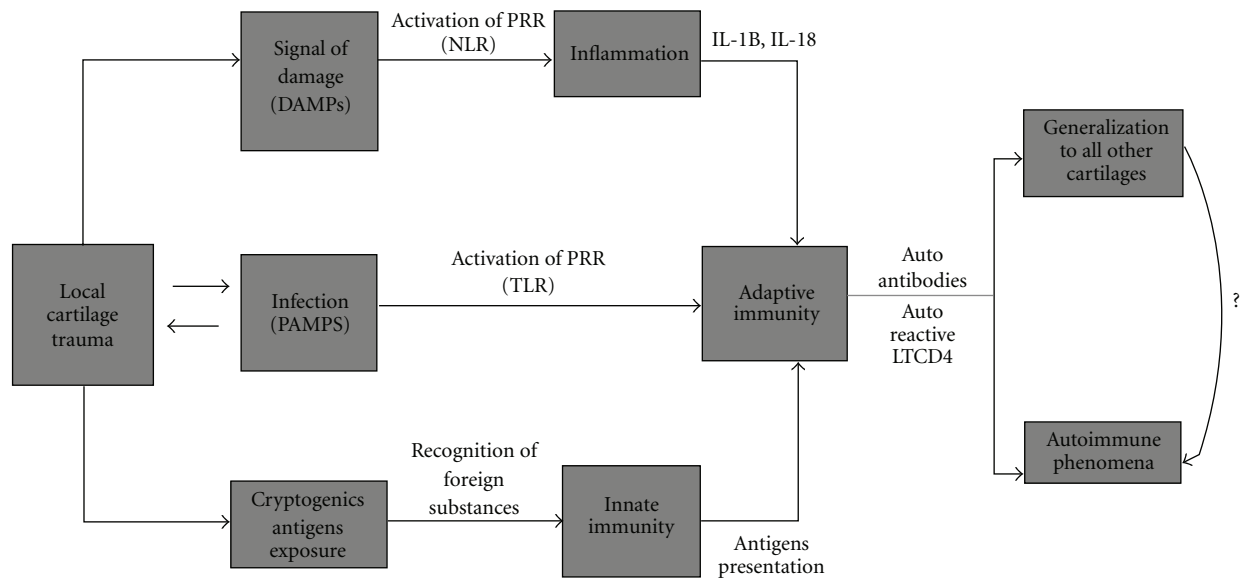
Signal of damage (DAMPs)

Activation of PRR (NLR)

Inflammation

IL-1B, IL-18

Generalization to all other cartilages

Local cartilage trauma

Infection (PAMPS)

Activation of PRR (TLR)

Adaptive immunity

Auto antibodies

Auto reactive LTCD4

?

Autoimmune phenomena

Cryptogenics antigens exposure

Recognition of foreign substances

Innate immunity

Antigens presentation